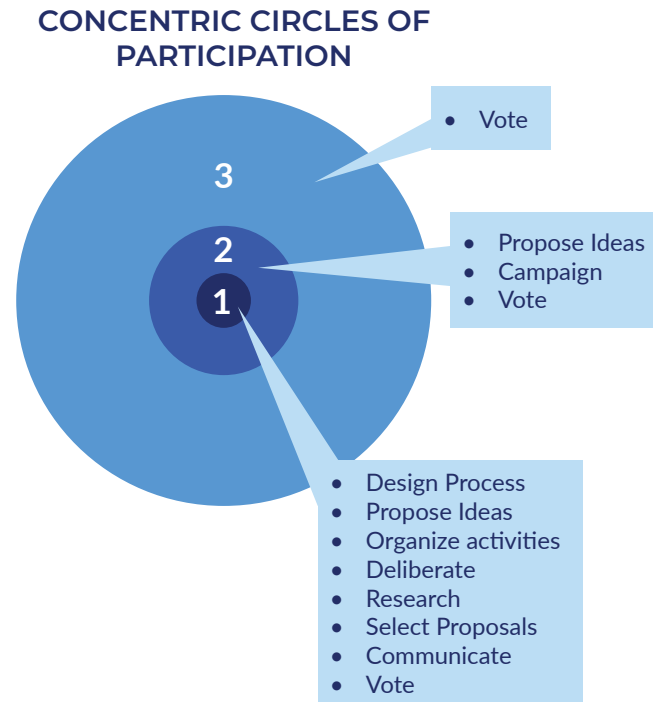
CONCENTRIC CIRCLES OF PARTICIPATION

- Vote

3

2

- Propose Ideas
- Campaign
- Vote

1

- Design Process
- Propose Ideas
- Organize activities
- Deliberate
- Research
- Select Proposals
- Communicate
- Vote